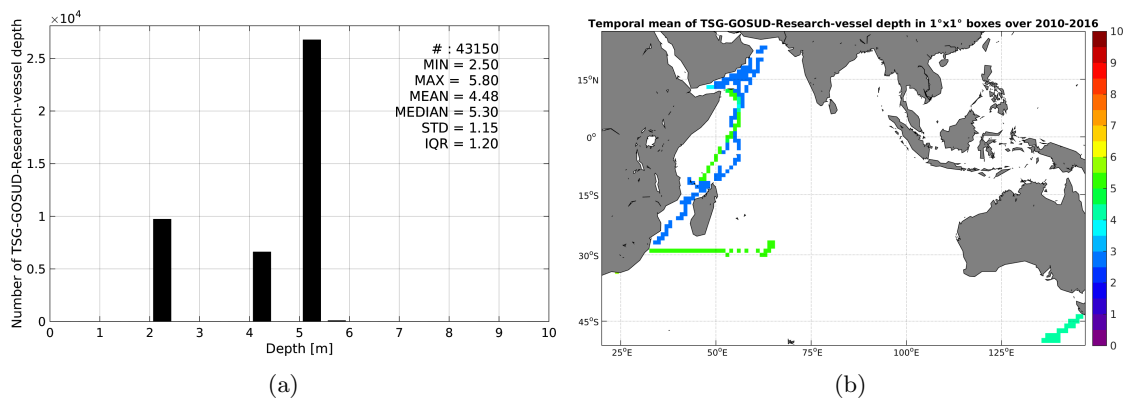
$\times10^4$
Number of TSG-GOSUD-Research-vessel depth
2.5
2
1.5
1
0.5
0
0 1 2 3 4 5 6 7 8 9 10
Depth [m]
# : 43150
MIN = 2.50
MAX = 5.80
MEAN = 4.48
MEDIAN = 5.30
STD = 1.15
IQR = 1.20
(a)

Temporal mean of TSG-GOSUD-Research-vessel depth in 1°x1° boxes over 2010-2016
15°N
0°
15°S
30°S
45°S
25°E 50°E 75°E 100°E 125°E
10
9
8
7
6
5
4
3
2
1
0
(b)